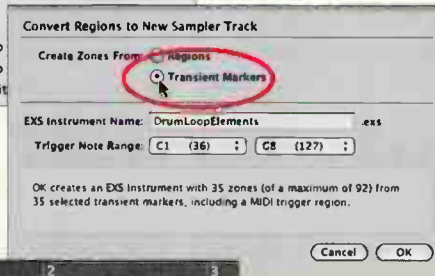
Convert Regions to New Sampler Track

Create Zones From: Regions

Transient Markers

EXS Instrument Name: DrumLoopElements .exs

Trigger Note Range: C1 (36) C8 (127)

OK creates an EXS instrument with 35 zones (of a maximum of 92) from 35 selected transient markers, including a MIDI trigger region.

Cancel OK

2

3